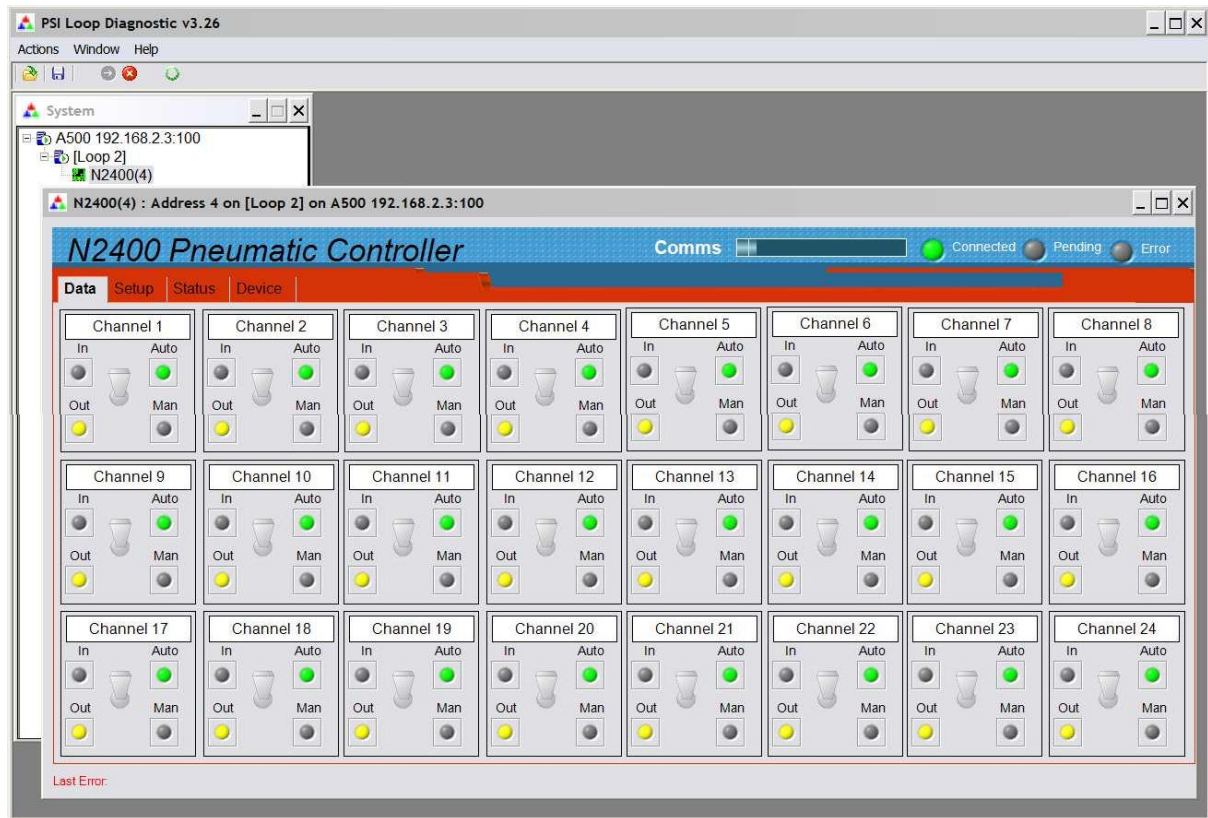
PSI Loop Diagnostic v3.26

Actions Window Help

System

A500 192.168.2.3:100
[Loop 2]
N2400(4)

N2400(4) : Address 4 on [Loop 2] on A500 192.168.2.3:100

N2400 Pneumatic Controller

Comms

Connected Pending Error

Data Setup Status Device

Channel 1
In Auto
Out Man

Channel 2
In Auto
Out Man

Channel 3
In Auto
Out Man

Channel 4
In Auto
Out Man

Channel 5
In Auto
Out Man

Channel 6
In Auto
Out Man

Channel 7
In Auto
Out Man

Channel 8
In Auto
Out Man

Channel 9
In Auto
Out Man

Channel 10
In Auto
Out Man

Channel 11
In Auto
Out Man

Channel 12
In Auto
Out Man

Channel 13
In Auto
Out Man

Channel 14
In Auto
Out Man

Channel 15
In Auto
Out Man

Channel 16
In Auto
Out Man

Channel 17
In Auto
Out Man

Channel 18
In Auto
Out Man

Channel 19
In Auto
Out Man

Channel 20
In Auto
Out Man

Channel 21
In Auto
Out Man

Channel 22
In Auto
Out Man

Channel 23
In Auto
Out Man

Channel 24
In Auto
Out Man

Last Error: